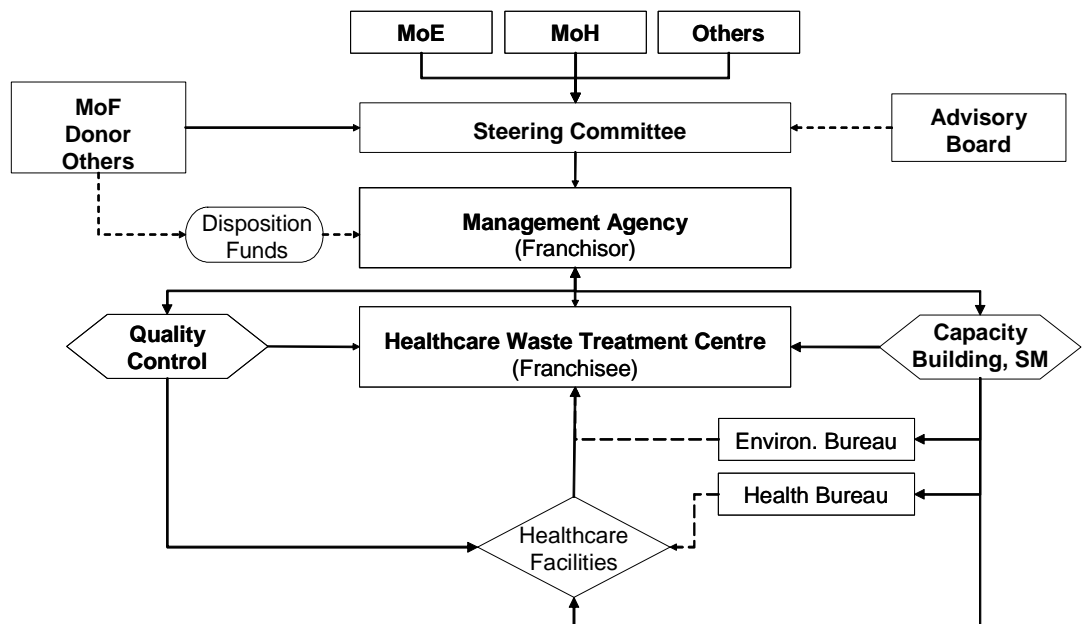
MoE
MoH
Others
MoF
Donor
Others
Steering Committee
Advisory Board
Disposition Funds
Management Agency
(Franchisor)
Quality Control
Healthcare Waste Treatment Centre
(Franchisee)
Capacity Building, SM
Environ. Bureau
Health Bureau
Healthcare Facilities